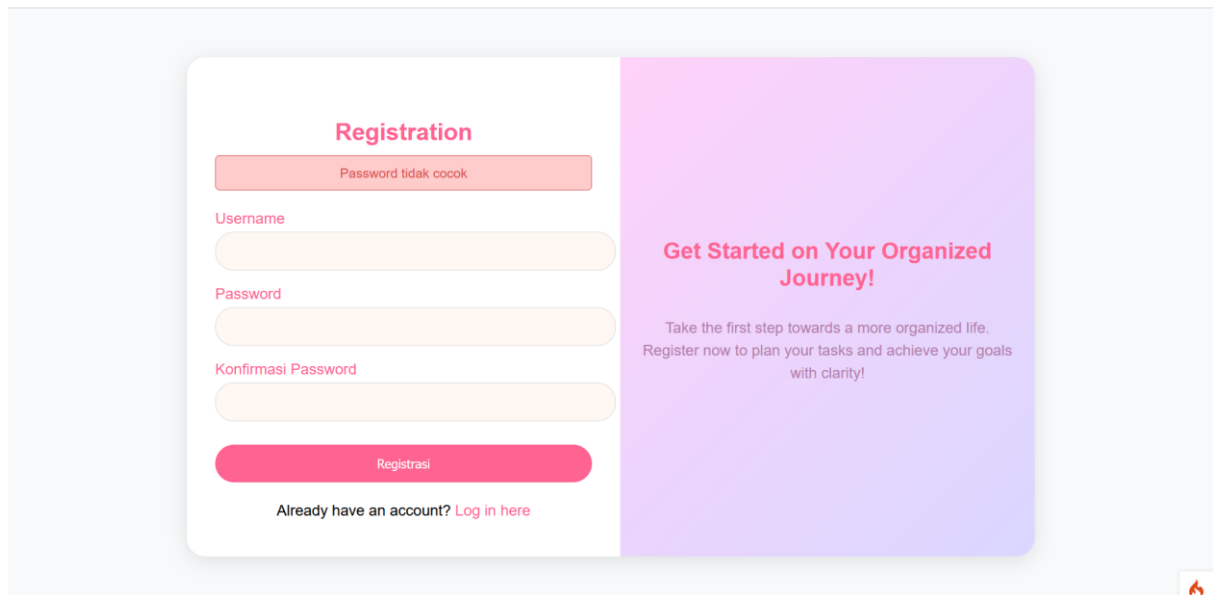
Registration

Password tidak cocok

Username

Password

Konfirmasi Password

Registrasi

Already have an account? Log in here

Get Started on Your Organized Journey!

Take the first step towards a more organized life. Register now to plan your tasks and achieve your goals with clarity!